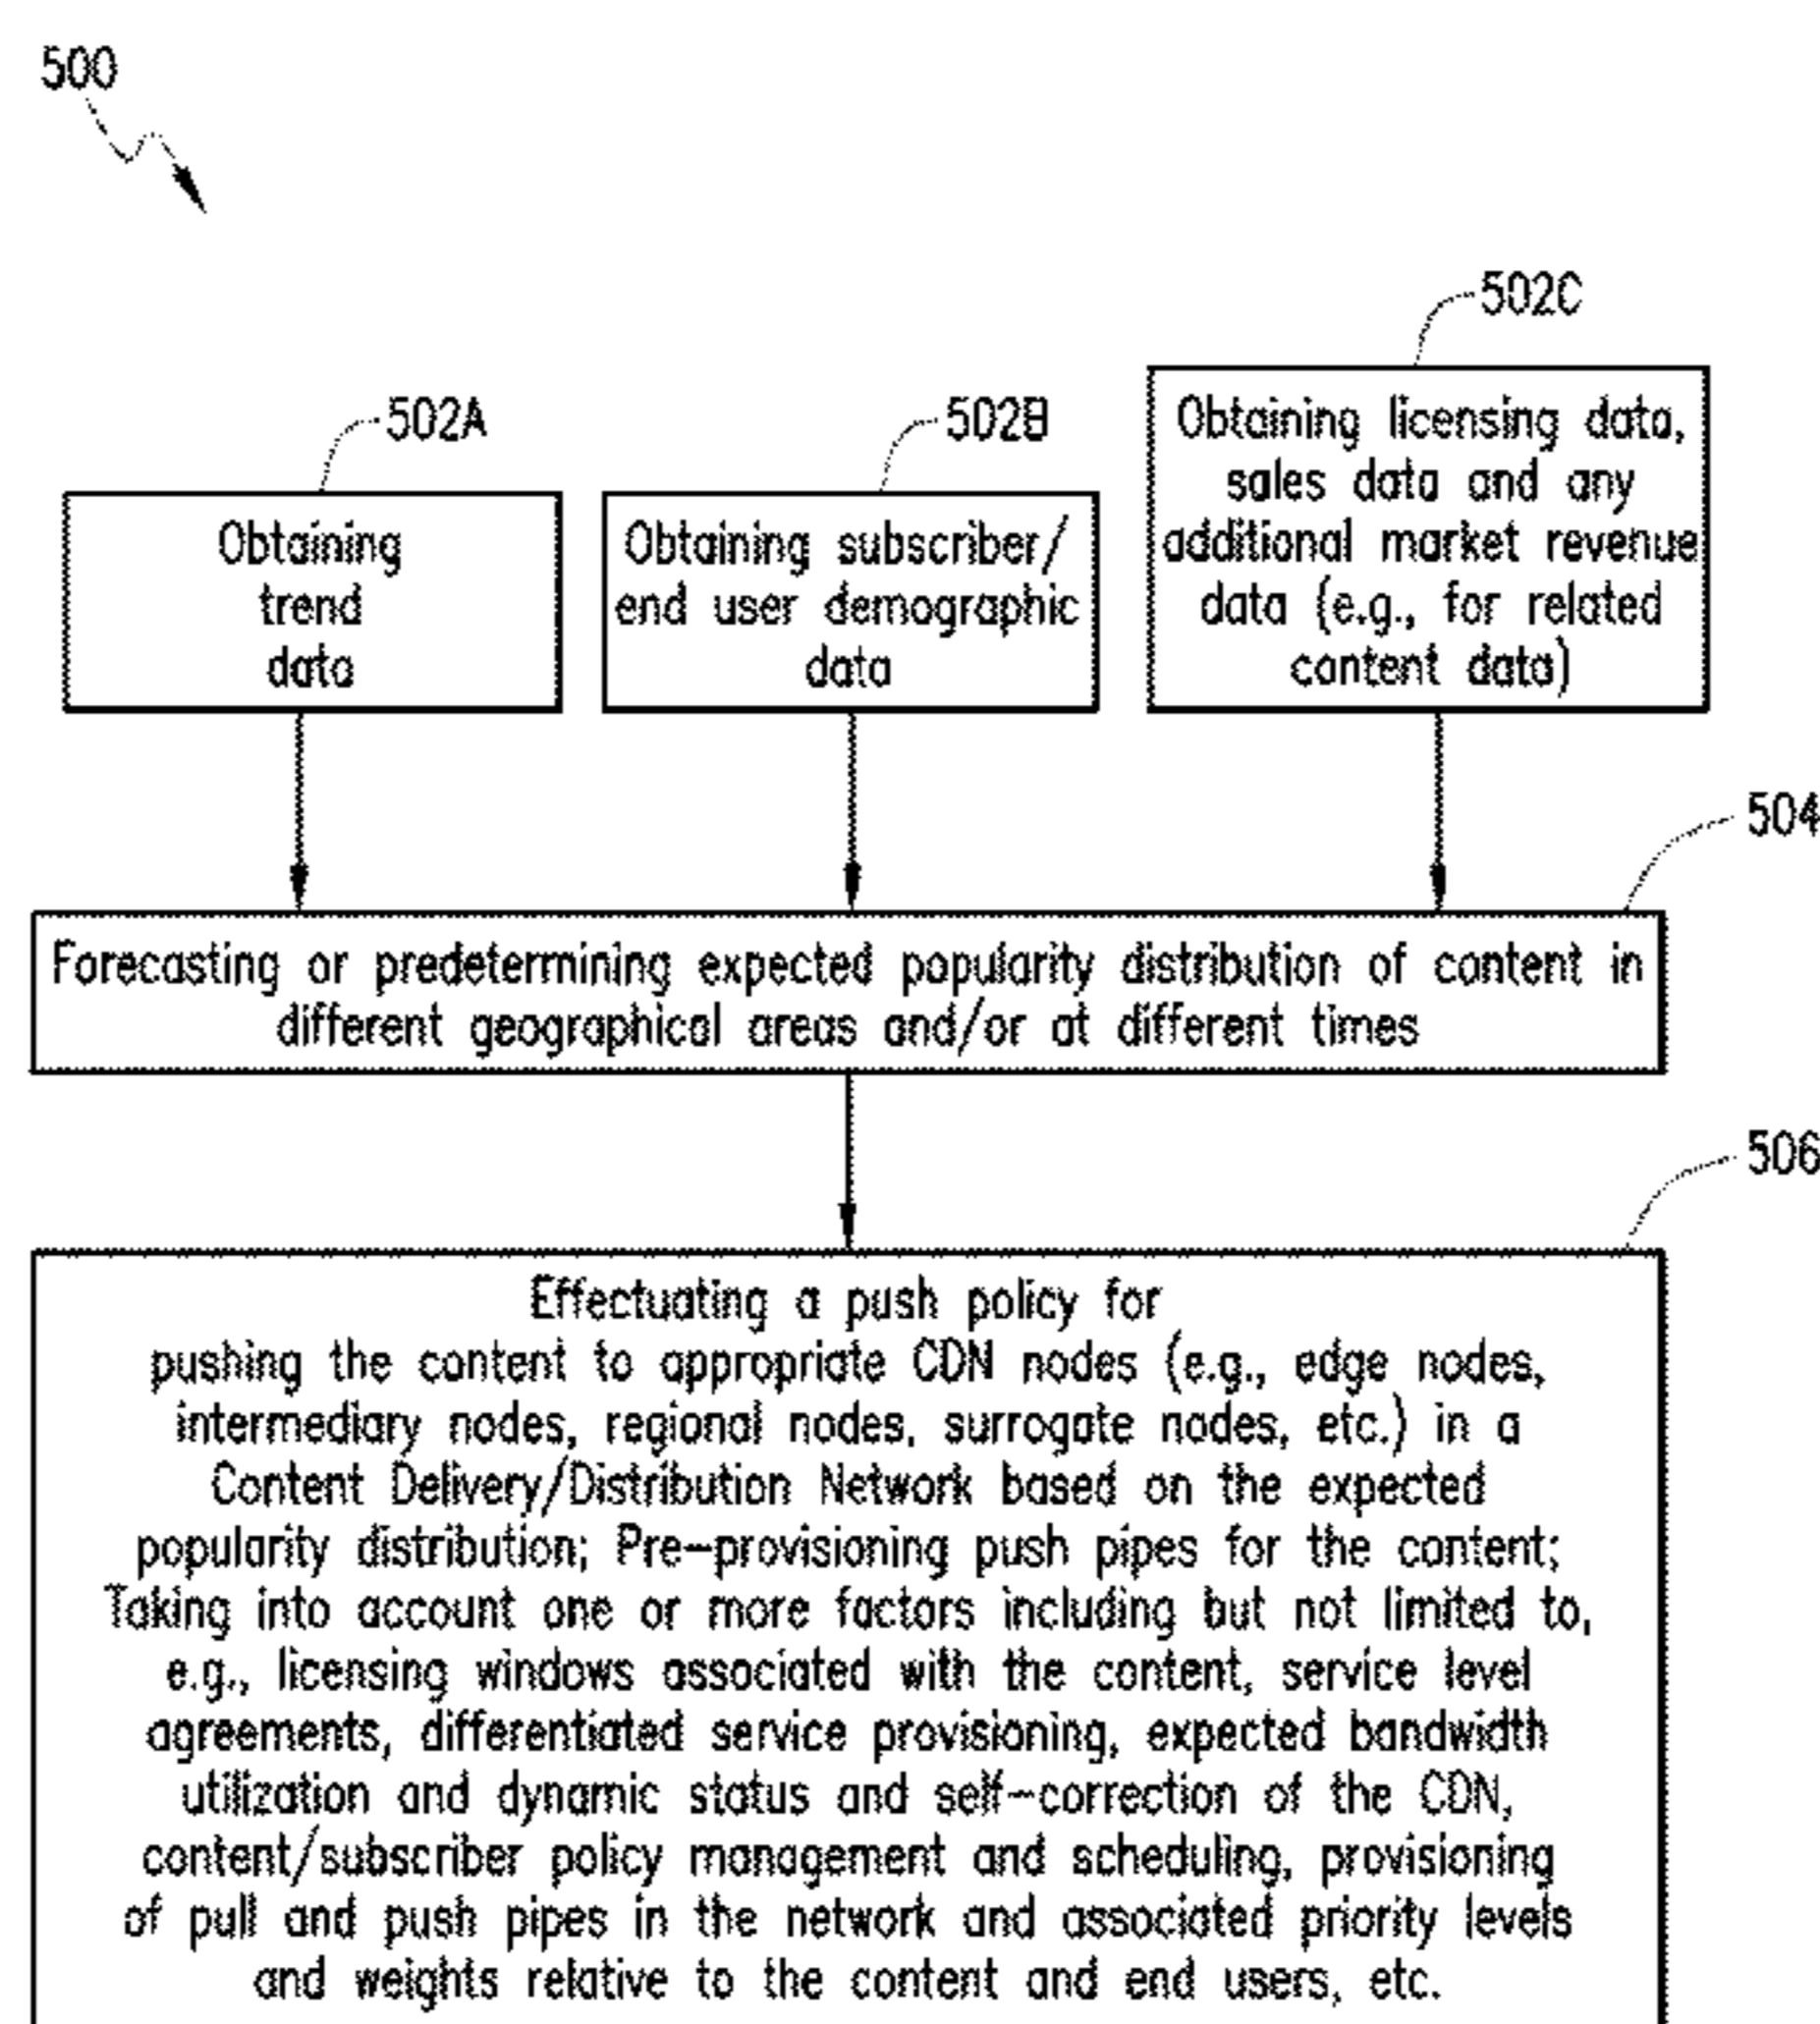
500

502C

502A

502B

Obtaining trend data

Obtaining subscriber/ end user demographic data

Obtaining licensing data, sales data and any additional market revenue data (e.g., for related content data)

504

Forecasting or predetermining expected popularity distribution of content in different geographical areas and/or at different times

506

Effectuating a push policy for pushing the content to appropriate CDN nodes (e.g., edge nodes, intermediary nodes, regional nodes, surrogate nodes, etc.) in a Content Delivery/Distribution Network based on the expected popularity distribution; Pre-provisioning push pipes for the content; Taking into account one or more factors including but not limited to, e.g., licensing windows associated with the content, service level agreements, differentiated service provisioning, expected bandwidth utilization and dynamic status and self-correction of the CDN, content/subscriber policy management and scheduling, provisioning of pull and push pipes in the network and associated priority levels and weights relative to the content and end users, etc.